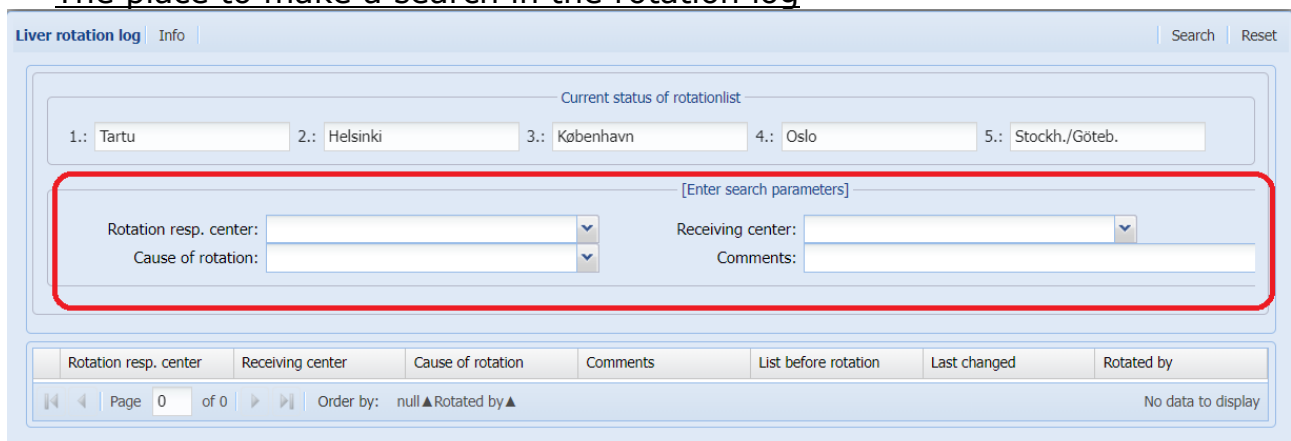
The place to make a search in the rotation log

Liver rotation log | Info | Search | Reset

Current status of rotationlist

1.: Tartu 2.: Helsinki 3.: København 4.: Oslo 5.: Stockh./Göteb.

[Enter search parameters]

Rotation resp. center: Receiving center:
Cause of rotation: Comments:

| Rotation resp. center | Receiving center | Cause of rotation | Comments | List before rotation | Last changed | Rotated by |
|---|---|---|---|---|---|---|

Page 0 of 0 Order by: null▲Rotated by▲ No data to display